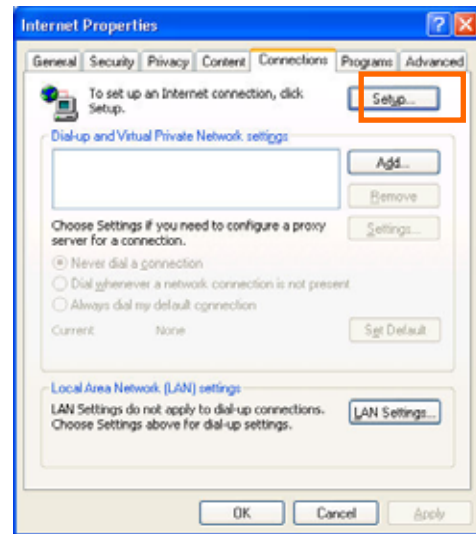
Internet Properties

General | Security | Privacy | Content | Connections | Programs | Advanced

To set up an Internet connection, click Setup.

Setup...

Dial-up and Virtual Private Network settings

Add...

Remove

Choose Settings if you need to configure a proxy server for a connection.

Settings...

Never dial a connection

Dial whenever a network connection is not present

Always dial my default connection

Current None

Set Default

Local Area Network (LAN) settings

LAN Settings do not apply to dial-up connections. Choose Settings above for dial-up settings.

LAN Settings...

OK Cancel Apply